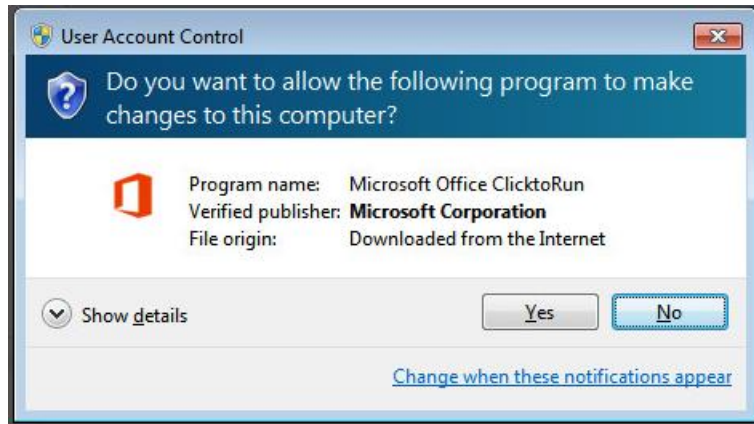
User Account Control

Do you want to allow the following program to make changes to this computer?

| | |
|---|---|
| Program name: | Microsoft Office ClicktoRun |
| Verified publisher: | **Microsoft Corporation** |
| File origin: | Downloaded from the Internet |

Show details

Yes

No

Change when these notifications appear